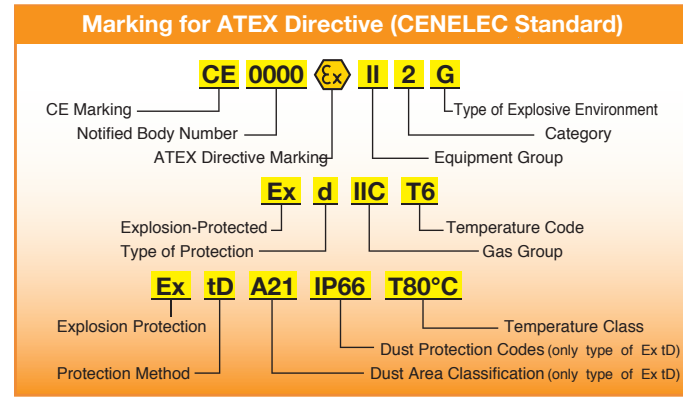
Marking for ATEX Directive (CENELEC Standard)

CE 0000 Ex II 2 G

CE Marking
Notified Body Number
ATEX Directive Marking
Type of Explosive Environment
Category
Equipment Group

Ex d IIC T6

Explosion-Protected
Type of Protection
Temperature Code
Gas Group

Ex tD A21 IP66 T80°C

Explosion Protection
Protection Method
Temperature Class
Dust Protection Codes (only type of Ex tD)
Dust Area Classification (only type of Ex tD)